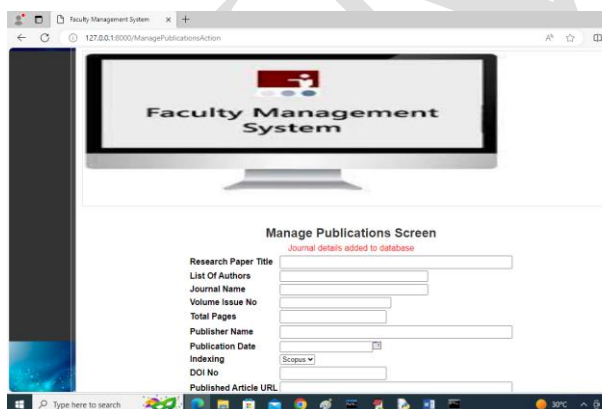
Faculty Management System ×

127.0.0.1:8000/ManagePublicationsAction

Faculty Management System

Manage Publications Screen

Journal details added to database

Research Paper Title

List Of Authors

Journal Name

Volume Issue No

Total Pages

Publisher Name

Publication Date

Indexing Scopus

DOI No

Published Article URL

Type here to search

30°C